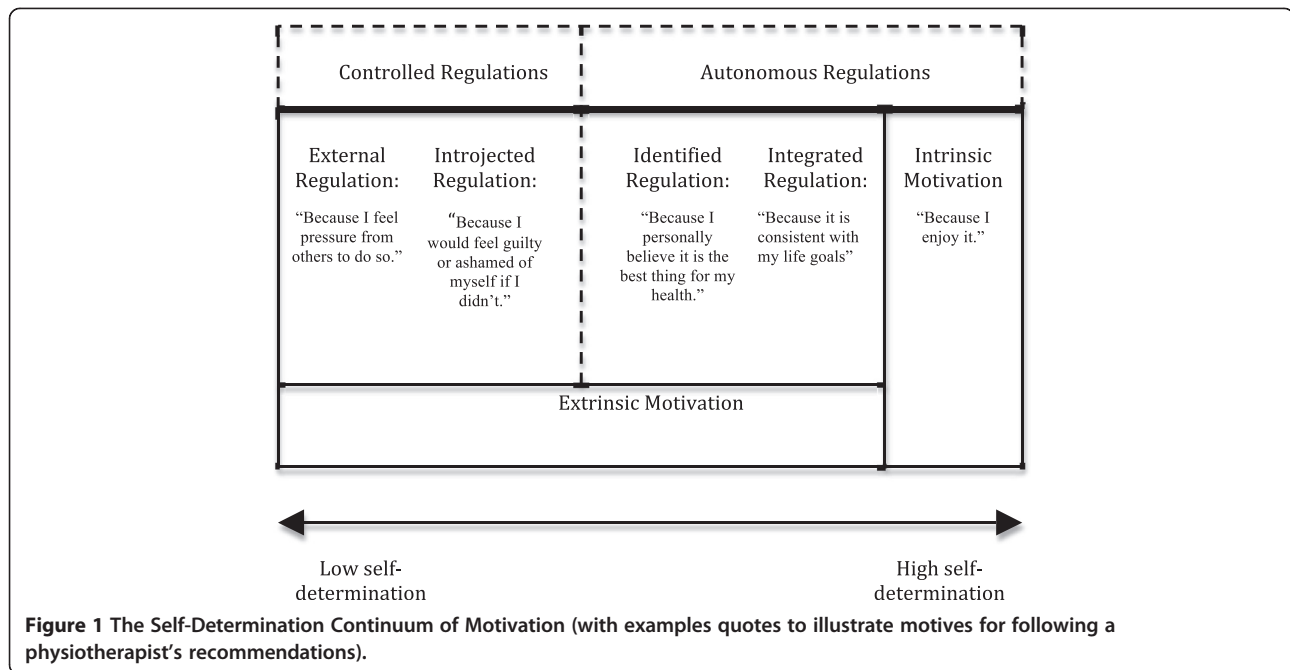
Controlled Regulations

Autonomous Regulations

External Regulation:

"Because I feel pressure from others to do so."

Introjected Regulation:

"Because I would feel guilty or ashamed of myself if I didn't."

Identified Regulation:

"Because I personally believe it is the best thing for my health."

Integrated Regulation:

"Because it is consistent with my life goals"

Intrinsic Motivation

"Because I enjoy it."

Extrinsic Motivation

Low self-determination

High self-determination

**Figure 1 The Self-Determination Continuum of Motivation (with examples quotes to illustrate motives for following a physiotherapist's recommendations).**